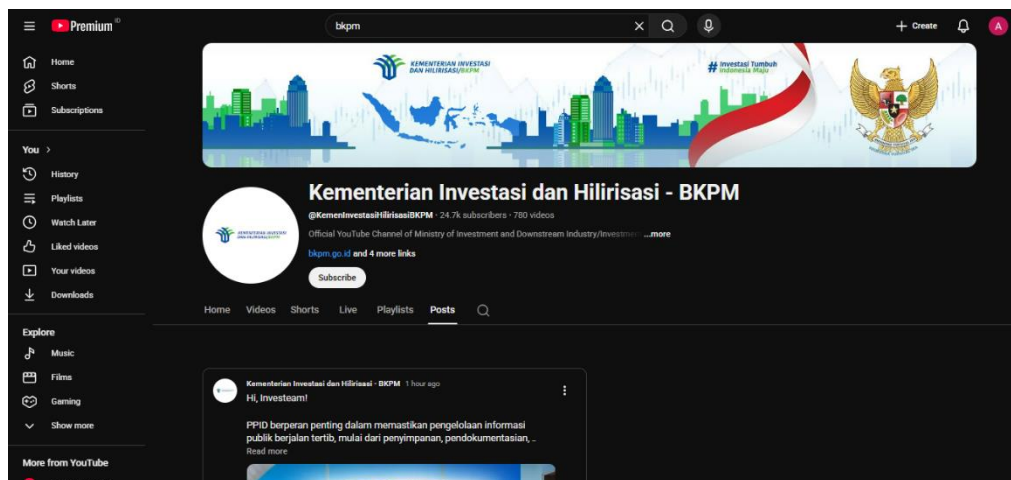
Premium ID

bkpm

Create

A

Home
Shorts
Subscriptions

You >
History
Playlists
Watch Later
Liked videos
Your videos
Downloads

Explore
Music
Films
Gaming
Show more

More from YouTube

KEMENTERIAN INVESTASI DAN HILIRISASI/BKPM

#Investasi Tumbuh Indonesia Maju

KEMENTERIAN INVESTASI DAN HILIRISASI/BKPM

Kementerian Investasi dan Hilirisasi - BKPM

@KemenInvestasiHilirisasiBKPM · 24.7k subscribers · 780 videos

Official YouTube Channel of Ministry of Investment and Downstream Industry/Investme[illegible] ...more

bkpm.go.id and 4 more links

Subscribe

Home Videos Shorts Live Playlists Posts

Kementerian Investasi dan Hilirisasi - BKPM 1 hour ago

Hi, Investeam!

PPID berperan penting dalam memastikan pengelolaan informasi publik berjalan tertib, mulai dari penyimpanan, pendokumentasian, ..

Read more